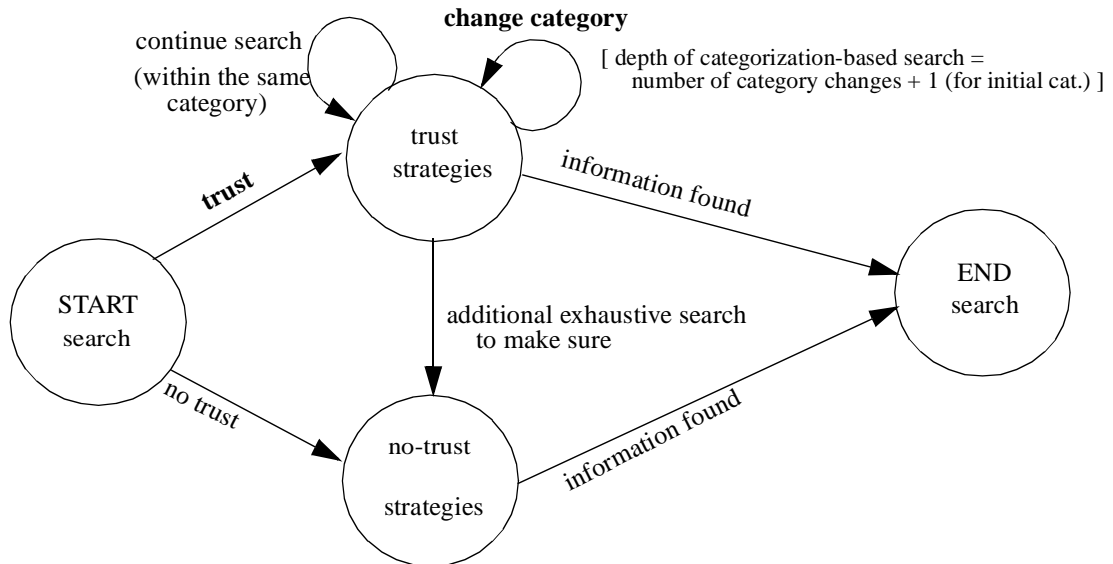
change category

continue search
(within the same category)

[ depth of categorization-based search = number of category changes + 1 (for initial cat.) ]

trust strategies

trust

information found

START search

additional exhaustive search to make sure

END search

no trust

information found

no-trust strategies